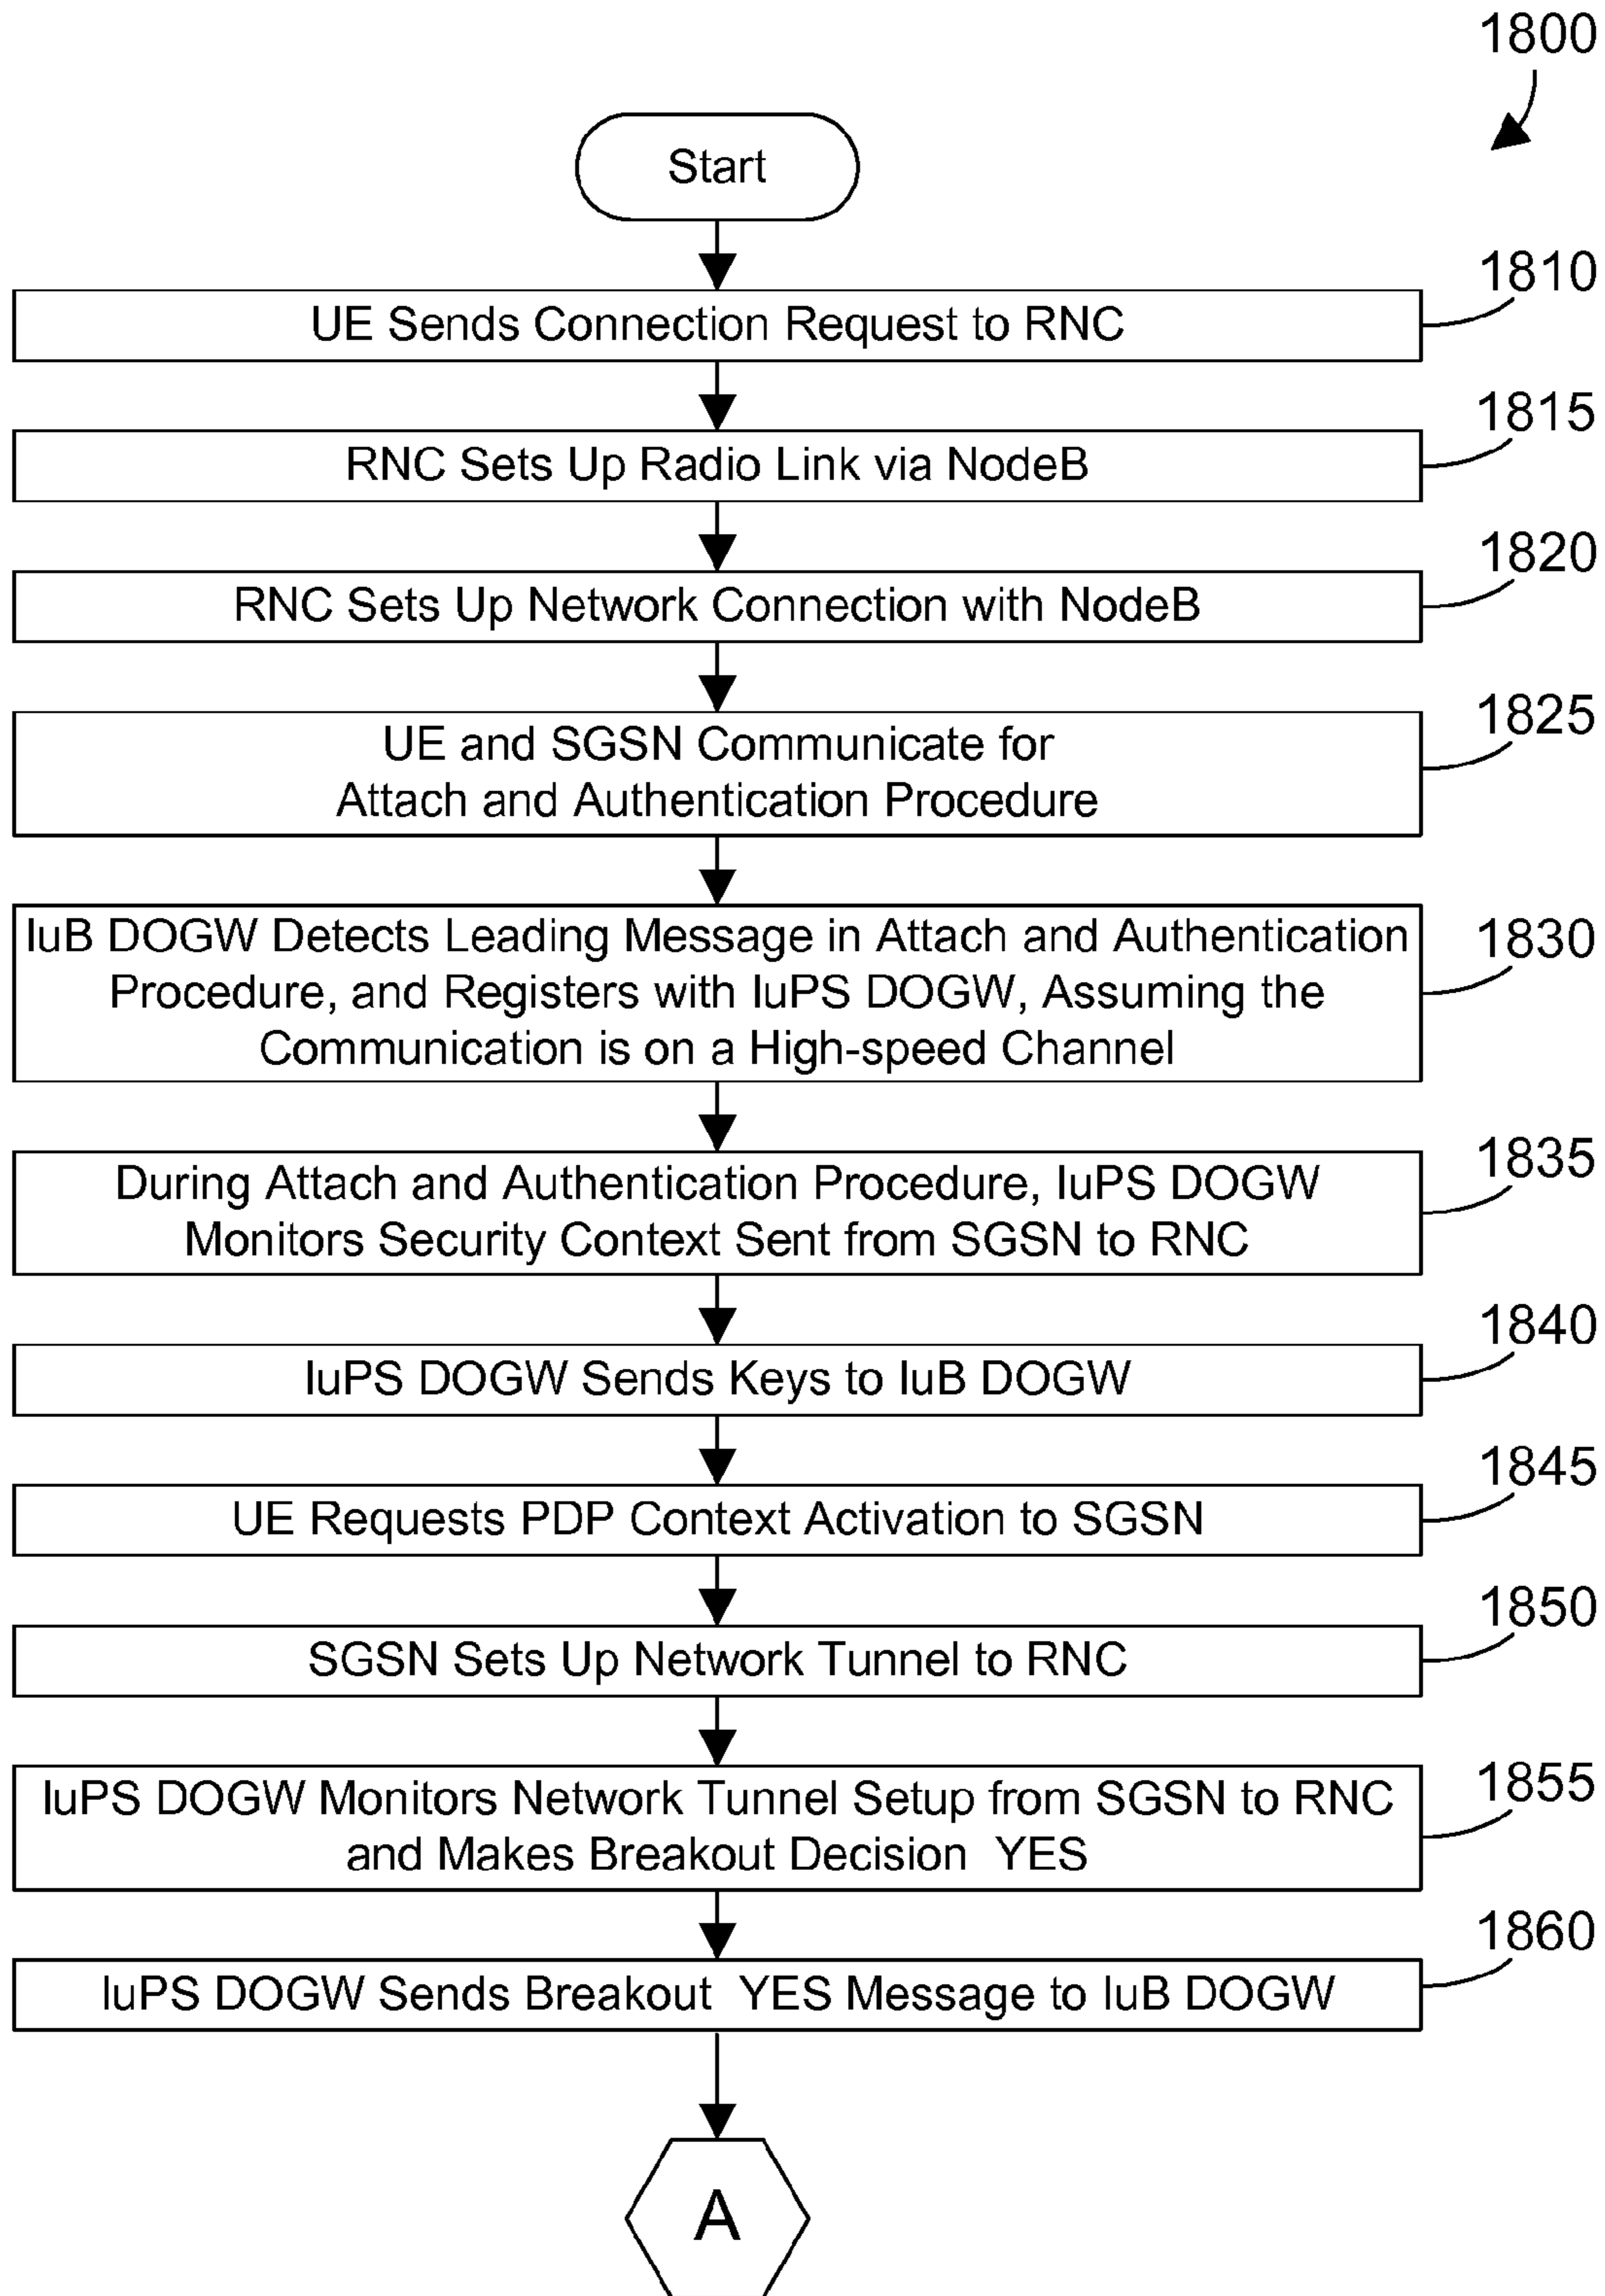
1800

Start

1810
UE Sends Connection Request to RNC

1815
RNC Sets Up Radio Link via NodeB

1820
RNC Sets Up Network Connection with NodeB

1825
UE and SGSN Communicate for Attach and Authentication Procedure

1830
IuB DOGW Detects Leading Message in Attach and Authentication Procedure, and Registers with IuPS DOGW, Assuming the Communication is on a High-speed Channel

1835
During Attach and Authentication Procedure, IuPS DOGW Monitors Security Context Sent from SGSN to RNC

1840
IuPS DOGW Sends Keys to IuB DOGW

1845
UE Requests PDP Context Activation to SGSN

1850
SGSN Sets Up Network Tunnel to RNC

1855
IuPS DOGW Monitors Network Tunnel Setup from SGSN to RNC and Makes Breakout Decision YES

1860
IuPS DOGW Sends Breakout YES Message to IuB DOGW

A